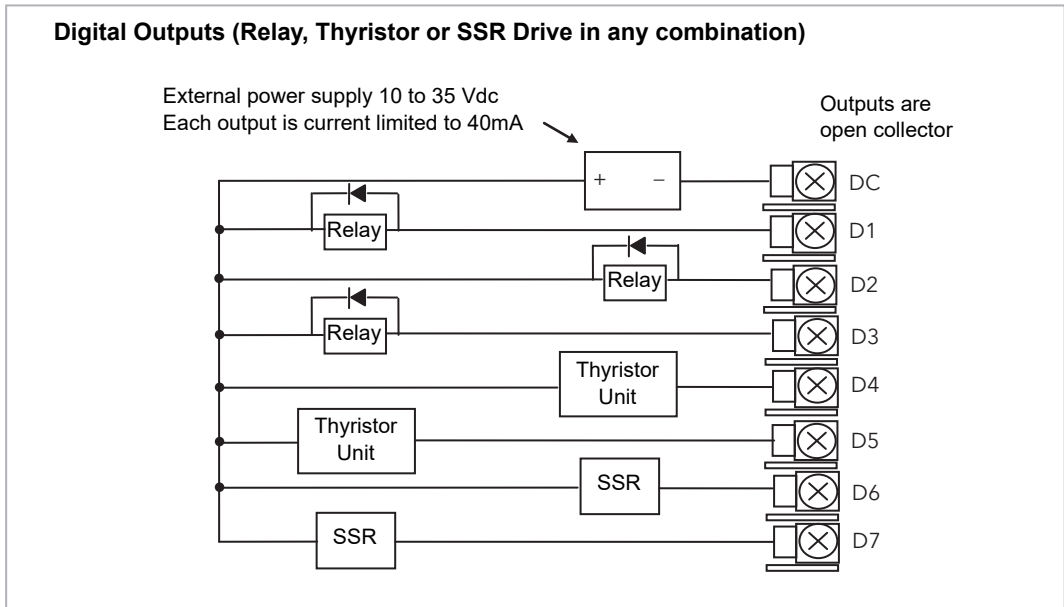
Digital Outputs (Relay, Thyristor or SSR Drive in any combination)

External power supply 10 to 35 Vdc
Each output is current limited to 40mA

Outputs are open collector

+ −

DC

Relay

D1

Relay

D2

Relay

D3

Thyristor Unit

D4

Thyristor Unit

D5

SSR

D6

SSR

D7